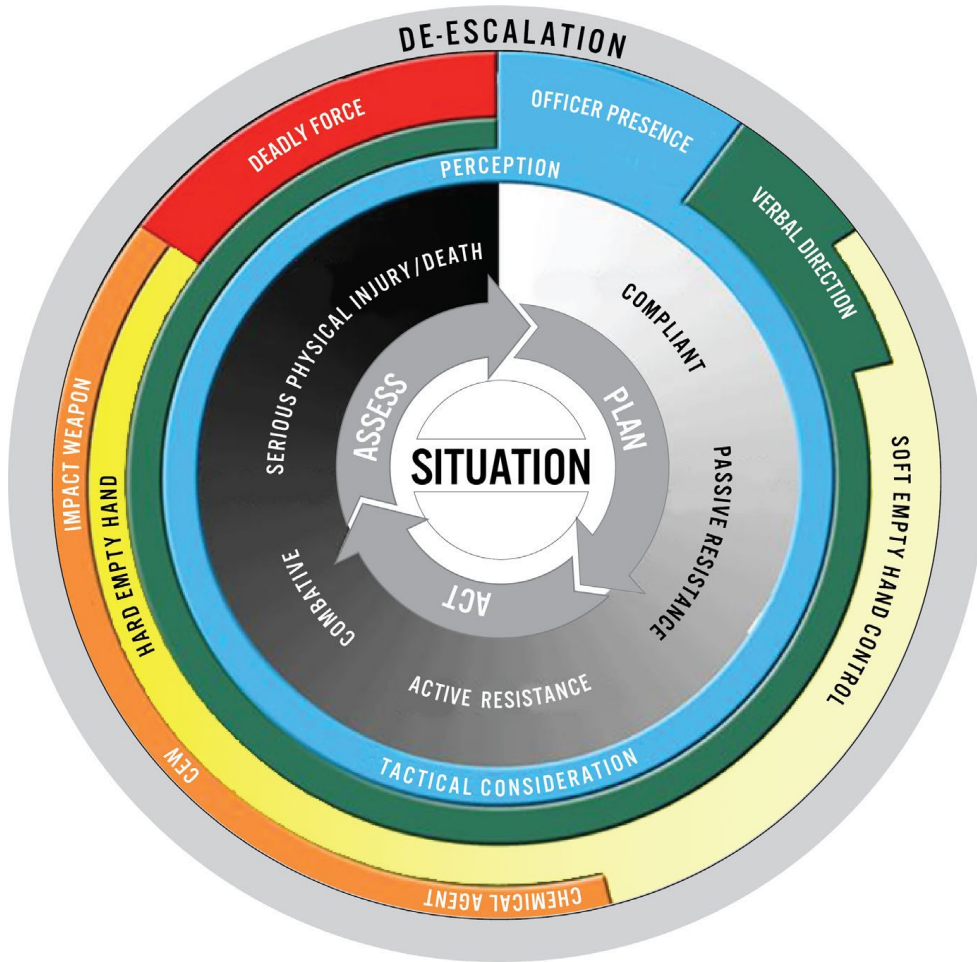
DE-ESCALATION

DEADLY FORCE

OFFICER PRESENCE

VERBAL DIRECTION

SOFT EMPTY HAND CONTROL

CHEMICAL AGENT

CEW

HARD EMPTY HAND

IMPACT WEAPON

PERCEPTION

TACTICAL CONSIDERATION

SERIOUS PHYSICAL INJURY/DEATH

COMPLIANT

PASSIVE RESISTANCE

ACTIVE RESISTANCE

COMBATIVE

ASSESS

PLAN

ACT

SITUATION